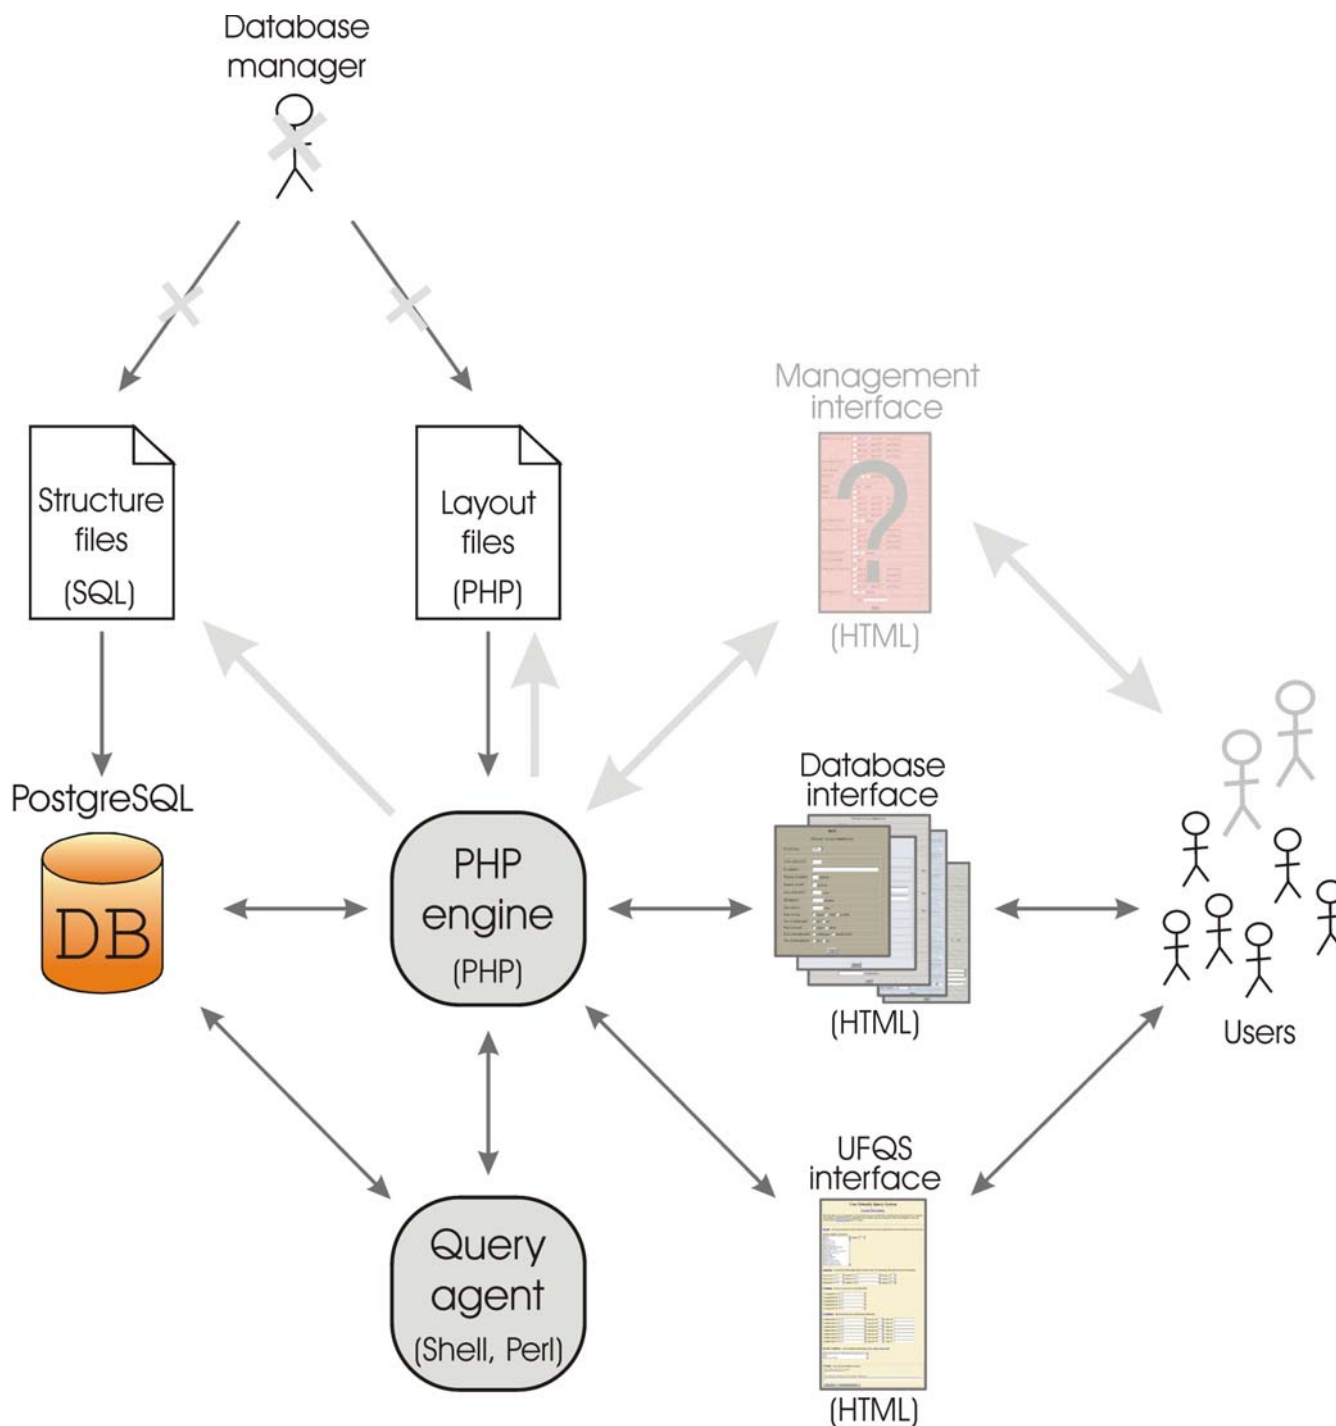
Database manager

Structure files (SQL)

Layout files (PHP)

Management interface

(HTML)

PostgreSQL

DB

PHP engine (PHP)

Database interface

(HTML)

Users

UFQS interface

(HTML)

Query agent (Shell, Perl)